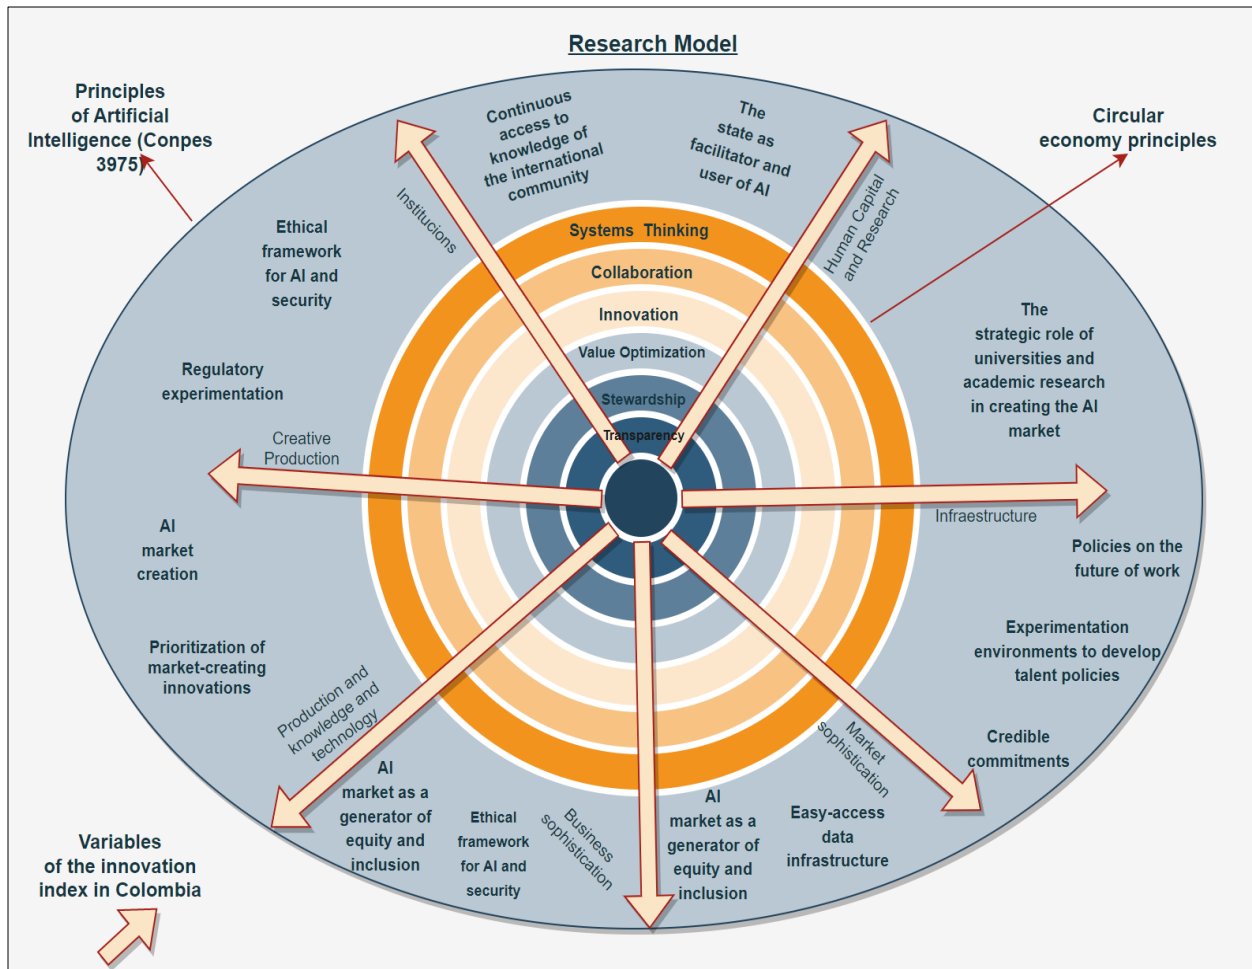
Research Model

Principles of Artificial Intelligence (Conpes 3975)

Circular economy principles

Continuous access to knowledge of the international community

The state as facilitator and user of AI

Institucions

Human Capital and Research

Ethical framework for AI and security

Systems Thinking

Collaboration

Innovation

Value Optimization

Stewardship

Transparency

The strategic role of universities and academic research in creating the AI market

Regulatory experimentation

Creative Production

Infraestructure

AI market creation

Policies on the future of work

Experimentation environments to develop talent policies

Prioritization of market-creating innovations

Production and knowledge and technology

Market sophistication

Credible commitments

AI market as a generator of equity and inclusion

Ethical framework for AI and security

Business sophistication

AI market as a generator of equity and inclusion

Easy-access data infrastructure

Variables of the innovation index in Colombia